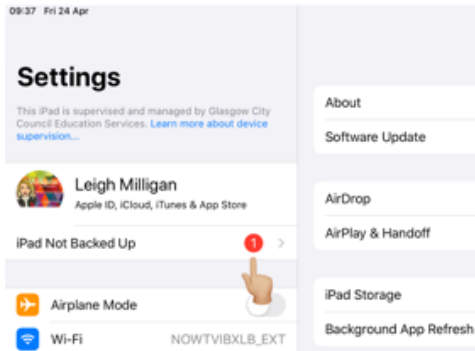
09:37 Fri 24 Apr

Settings

This iPad is supervised and managed by Glasgow City Council Education Services. Learn more about device supervision...

Leigh Milligan
Apple ID, iCloud, iTunes & App Store

iPad Not Backed Up 1

Airplane Mode

Wi-Fi NOWTVIBXLB_EXT

About

Software Update

AirDrop

AirPlay & Handoff

iPad Storage

Background App Refresh